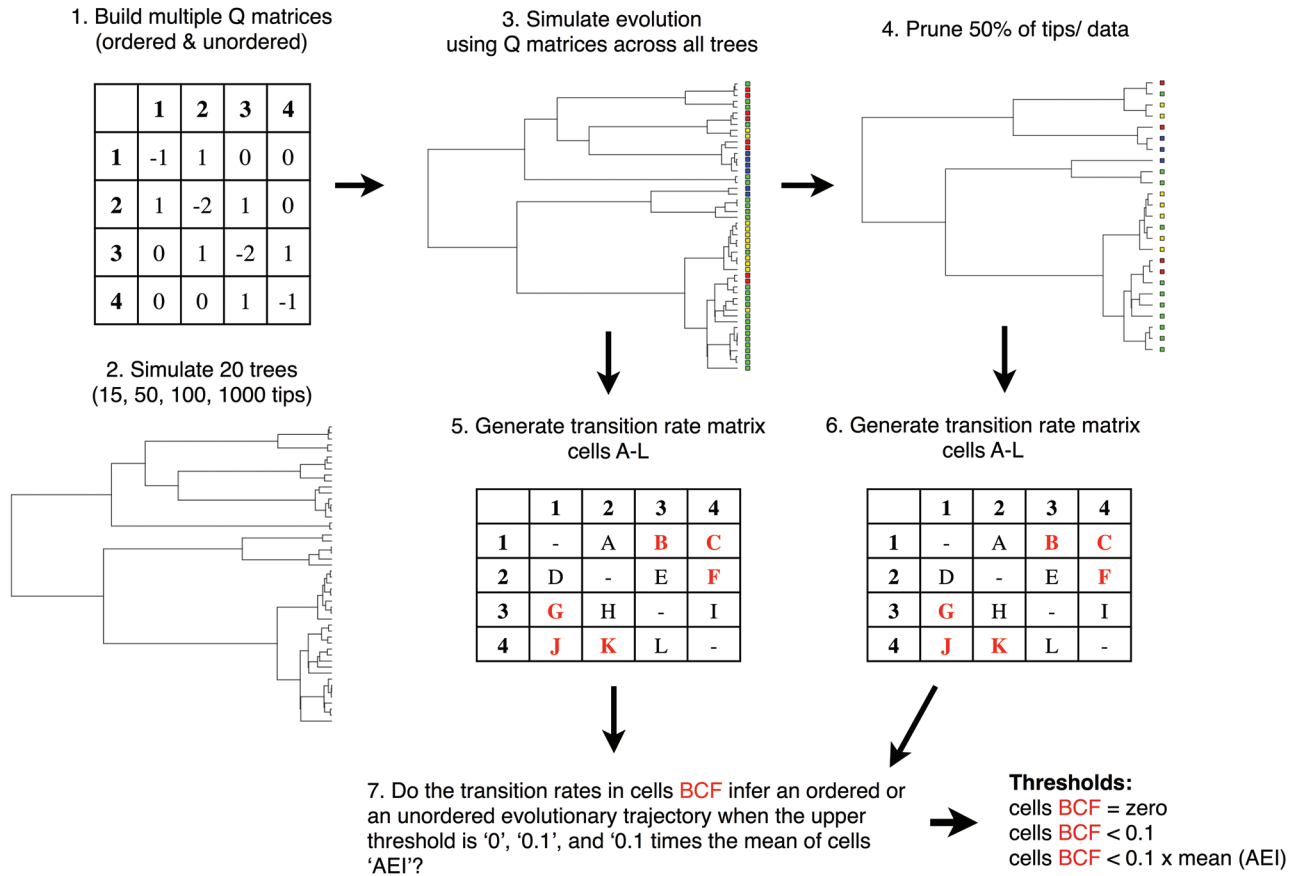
1. Build multiple Q matrices (ordered & unordered)

|  | 1 | 2 | 3 | 4 |
|---|---|---|---|---|
| 1 | -1 | 1 | 0 | 0 |
| 2 | 1 | -2 | 1 | 0 |
| 3 | 0 | 1 | -2 | 1 |
| 4 | 0 | 0 | 1 | -1 |

2. Simulate 20 trees (15, 50, 100, 1000 tips)

3. Simulate evolution using Q matrices across all trees

4. Prune 50% of tips/ data

5. Generate transition rate matrix cells A-L

|  | 1 | 2 | 3 | 4 |
|---|---|---|---|---|
| 1 | - | A | B | C |
| 2 | D | - | E | F |
| 3 | G | H | - | I |
| 4 | J | K | L | - |

6. Generate transition rate matrix cells A-L

|  | 1 | 2 | 3 | 4 |
|---|---|---|---|---|
| 1 | - | A | B | C |
| 2 | D | - | E | F |
| 3 | G | H | - | I |
| 4 | J | K | L | - |

7. Do the transition rates in cells BCF infer an ordered or an unordered evolutionary trajectory when the upper threshold is '0', '0.1', and '0.1 times the mean of cells 'AEI'?

Thresholds:
cells BCF = zero
cells BCF < 0.1
cells BCF < 0.1 x mean (AEI)